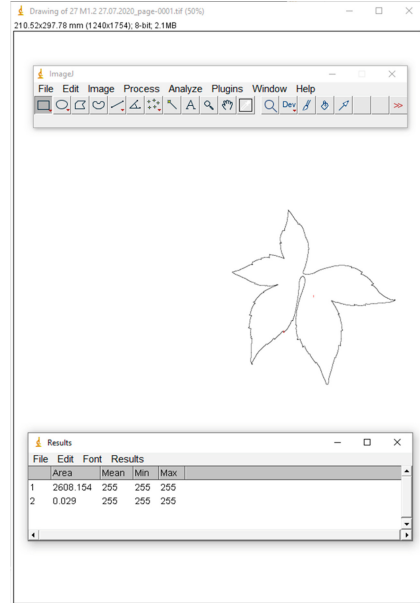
Drawing of 27 M1.2 27.07.2020_page-0001.tif (50%)
210.52x297.78 mm (1240x1754); 8-bit; 2.1MB

ImageJ
File Edit Image Process Analyze Plugins Window Help
Dev

Results
File Edit Font Results

| | Area | Mean | Min | Max |
|---|---|---|---|---|
| 1 | 2608.154 | 255 | 255 | 255 |
| 2 | 0.029 | 255 | 255 | 255 |